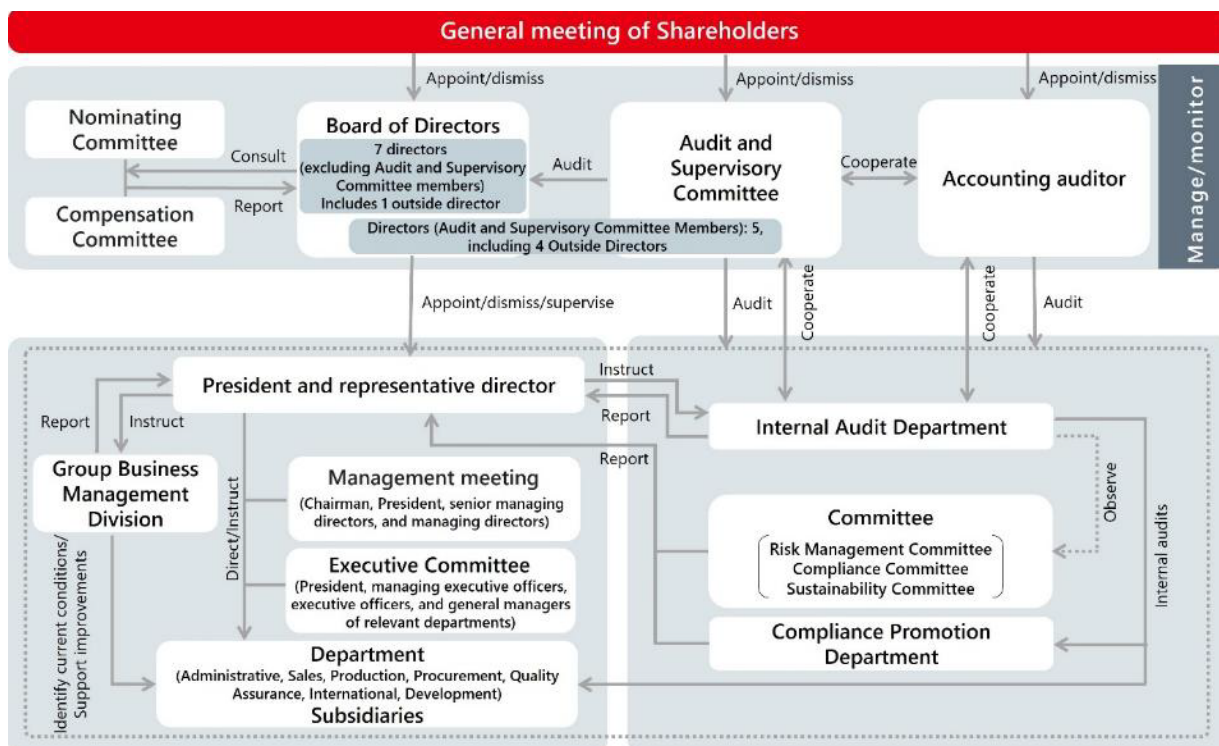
General meeting of Shareholders

Appoint/dismiss
Appoint/dismiss
Appoint/dismiss

Manage/monitor

Nominating Committee

Compensation Committee

Consult
Report

Board of Directors
7 directors (excluding Audit and Supervisory Committee members) Includes 1 outside director
Directors (Audit and Supervisory Committee Members): 5, including 4 Outside Directors

Audit

Audit and Supervisory Committee

Cooperate

Accounting auditor

Appoint/dismiss/supervise
Audit
Cooperate
Cooperate
Audit

President and representative director

Instruct
Report
Report

Internal Audit Department

Report
Instruct

Group Business Management Division

Identify current conditions/ Support improvements

Direct/Instruct

Management meeting
(Chairman, President, senior managing directors, and managing directors)

Executive Committee
(President, managing executive officers, executive officers, and general managers of relevant departments)

Observe

Committee
Risk Management Committee
Compliance Committee
Sustainability Committee

Internal audits

Compliance Promotion Department

Department
(Administrative, Sales, Production, Procurement, Quality Assurance, International, Development)
Subsidiaries